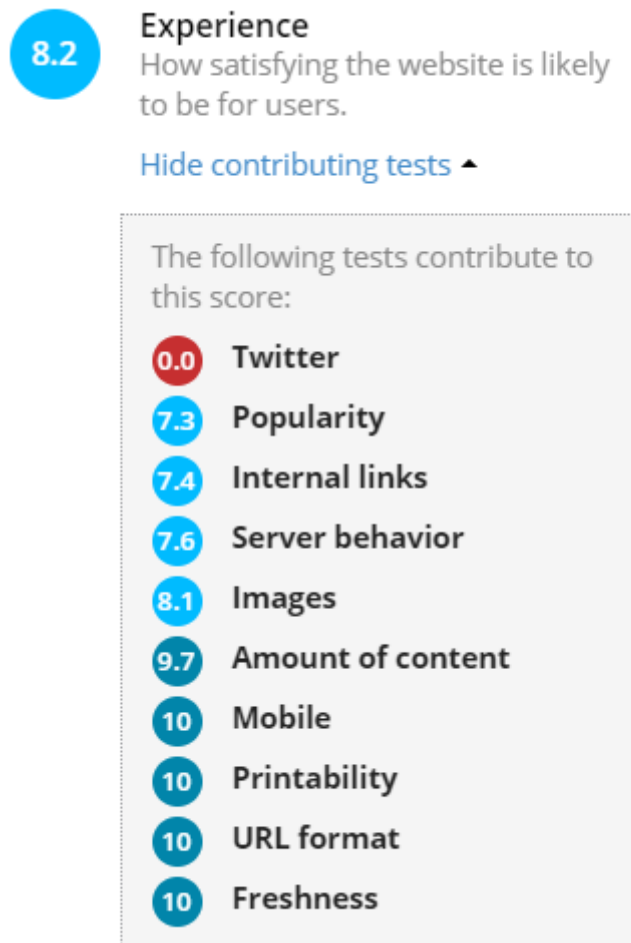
8.2 Experience
How satisfying the website is likely to be for users.

Hide contributing tests

The following tests contribute to this score:

0.0 Twitter
7.3 Popularity
7.4 Internal links
7.6 Server behavior
8.1 Images
9.7 Amount of content
10 Mobile
10 Printability
10 URL format
10 Freshness